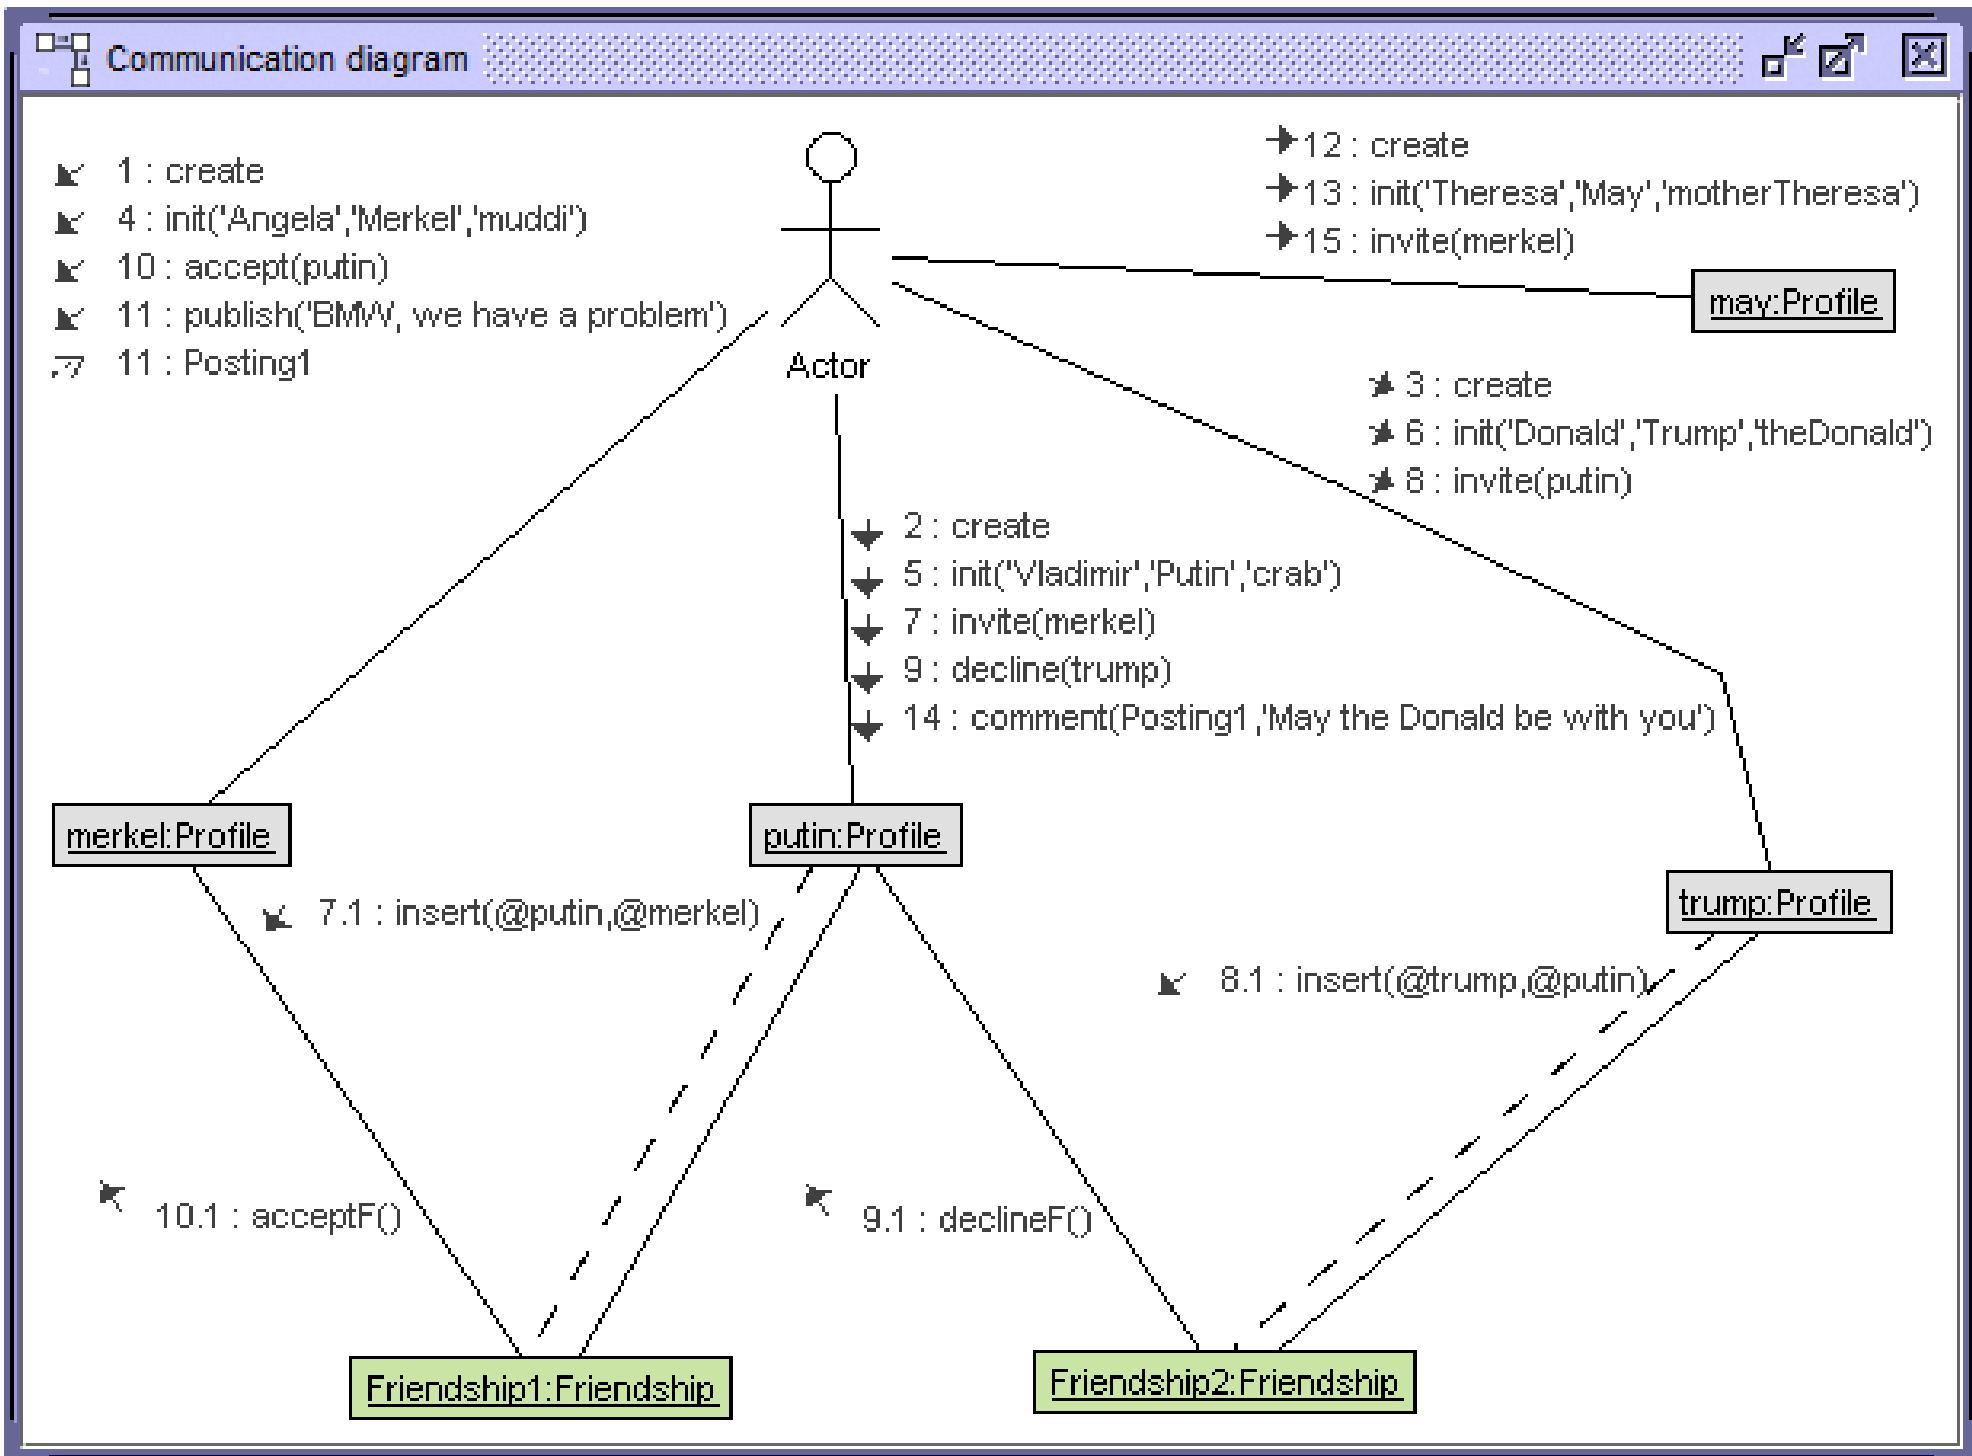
Communication diagram

1 : create
4 : init('Angela','Merkel','muddi')
10 : accept(putin)
11 : publish('BMW, we have a problem')
11 : Posting1

Actor

12 : create
13 : init('Theresa','May','motherTheresa')
15 : invite(merkel)

may:Profile

3 : create
6 : init('Donald','Trump','theDonald')
8 : invite(putin)

2 : create
5 : init('Vladimir','Putin','crab')
7 : invite(merkel)
9 : decline(trump)
14 : comment(Posting1,'May the Donald be with you')

merkel:Profile

putin:Profile

trump:Profile

7.1 : insert(@putin,@merkel)

8.1 : insert(@trump,@putin)

10.1 : acceptF()

9.1 : declineF()

Friendship1:Friendship

Friendship2:Friendship